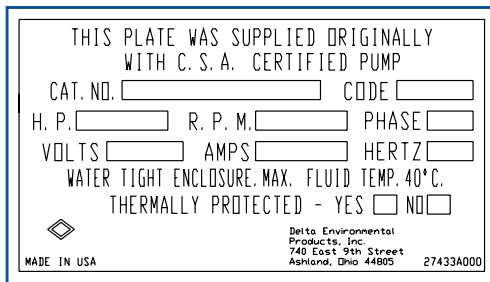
THIS PLATE WAS SUPPLIED ORIGINALLY WITH C.S.A. CERTIFIED PUMP

CAT. NO. CODE

H. P. R. P. M. PHASE

VOLTS AMPS HERTZ

WATER TIGHT ENCLOSURE. MAX. FLUID TEMP. 40°C.

THERMALLY PROTECTED - YES NO

Delta Environmental Products, Inc. 740 East 9th Street Ashland, Ohio 44805

MADE IN USA

27433A000